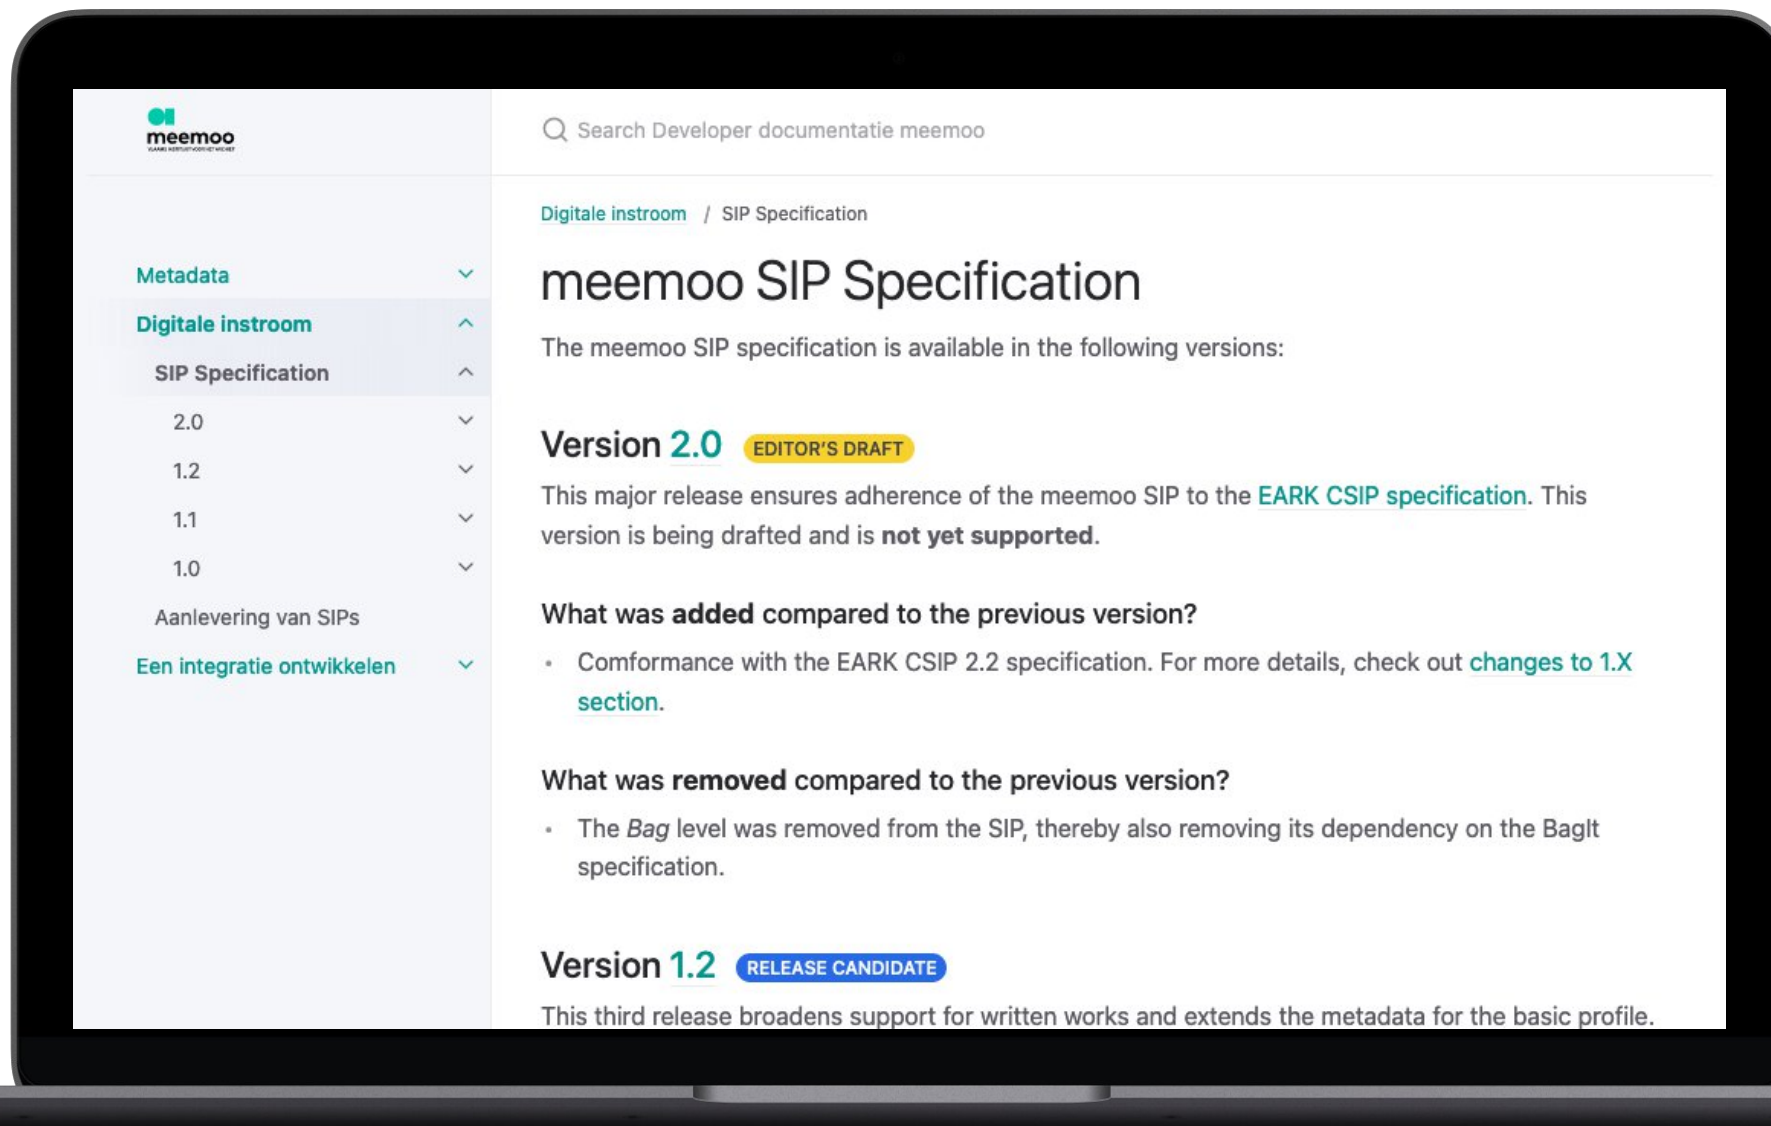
meemoo
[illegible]

Search Developer documentatie meemoo

Metadata
Digitale instroom
SIP Specification
2.0
1.2
1.1
1.0
Aanlevering van SIPs
Een integratie ontwikkelen

Digitale instroom / SIP Specification

meemoo SIP Specification

The meemoo SIP specification is available in the following versions:

Version 2.0 EDITOR'S DRAFT

This major release ensures adherence of the meemoo SIP to the EARK CSIP specification. This version is being drafted and is **not yet supported**.

What was **added** compared to the previous version?

- Comformance with the EARK CSIP 2.2 specification. For more details, check out changes to 1.X section.

What was **removed** compared to the previous version?

- The *Bag* level was removed from the SIP, thereby also removing its dependency on the BagIt specification.

Version 1.2 RELEASE CANDIDATE

This third release broadens support for written works and extends the metadata for the basic profile.